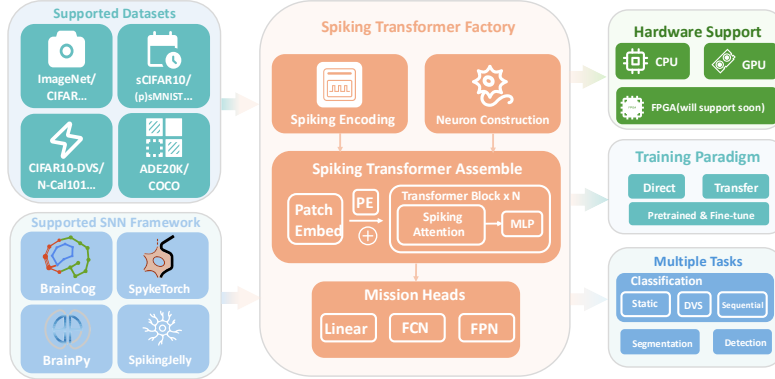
Supported Datasets

ImageNet/ CIFAR...

sCIFAR10/ (p)sMNIST...

CIFAR10-DVS/ N-Cal101...

ADE20K/ COCO

Supported SNN Framework

BrainCog

SpykeTorch

BrainPy

SpikingJelly

Spiking Transformer Factory

Spiking Encoding

Neuron Construction

Spiking Transformer Assemble

Patch Embed

PE

+

Transformer Block x N

Spiking Attention

MLP

Mission Heads

Linear

FCN

FPN

Hardware Support

CPU

GPU

FPGA(will support soon)

Training Paradigm

Direct

Transfer

Pretrained & Fine-tune

Multiple Tasks

Classification

Static

DVS

Sequential

Segmentation

Detection